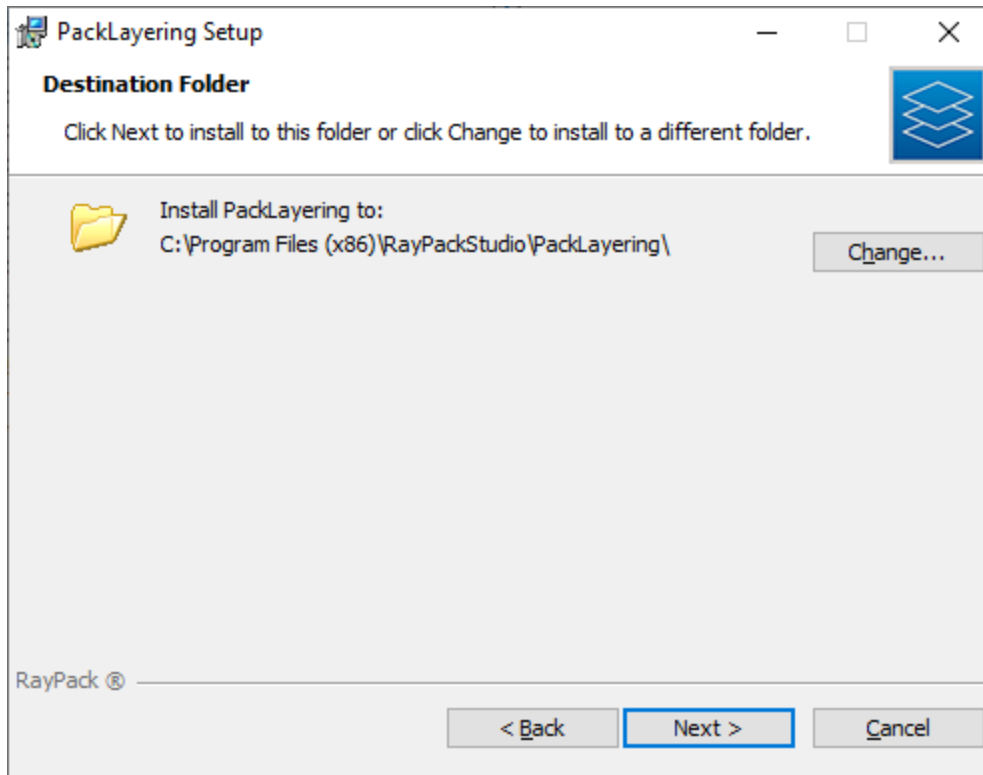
PackLayering Setup

Destination Folder

Click Next to install to this folder or click Change to install to a different folder.

Install PackLayering to:
C:\Program Files (x86)\RayPackStudio\PackLayering\

Change...

RayPack ®

< Back

Next >

Cancel